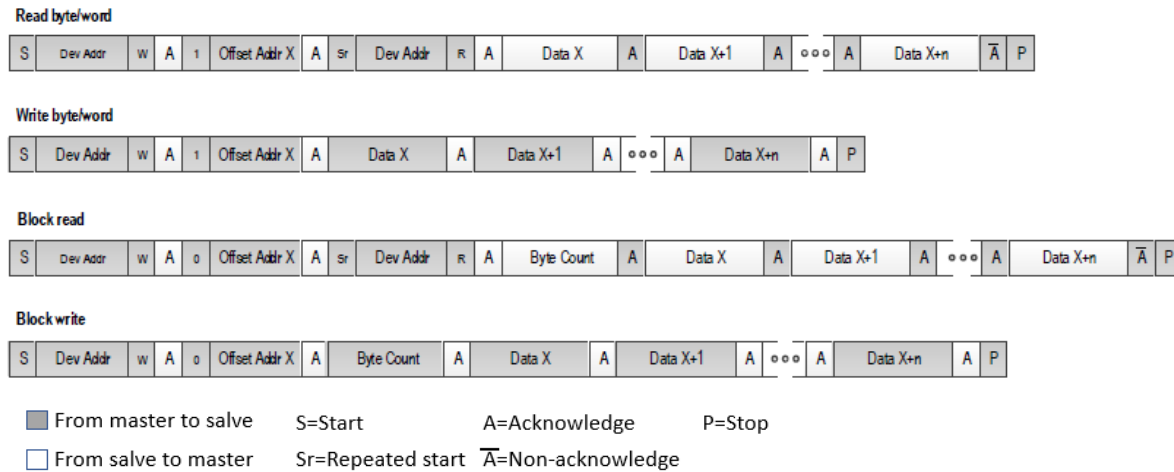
Read byte/word

| S | Dev Addr | W | A | 1 | Offset Addr X | A | Sr | Dev Addr | R | A | Data X | A | Data X+1 | A | ooo | A | Data X+n | $\overline{A}$ | P |
|---|---|---|---|---|---|---|---|---|---|---|---|---|---|---|---|---|---|---|---|

Write byte/word

| S | Dev Addr | W | A | 1 | Offset Addr X | A | Data X | A | Data X+1 | A | ooo | A | Data X+n | A | P |
|---|---|---|---|---|---|---|---|---|---|---|---|---|---|---|---|

Block read

| S | Dev Addr | W | A | 0 | Offset Addr X | A | Sr | Dev Addr | R | A | Byte Count | A | Data X | A | Data X+1 | A | ooo | A | Data X+n | $\overline{A}$ | P |
|---|---|---|---|---|---|---|---|---|---|---|---|---|---|---|---|---|---|---|---|---|---|

Block write

| S | Dev Addr | W | A | 0 | Offset Addr X | A | Byte Count | A | Data X | A | Data X+1 | A | ooo | A | Data X+n | A | P |
|---|---|---|---|---|---|---|---|---|---|---|---|---|---|---|---|---|---|

From master to salve S=Start A=Acknowledge P=Stop

From salve to master Sr=Repeated start $\overline{A}$=Non-acknowledge